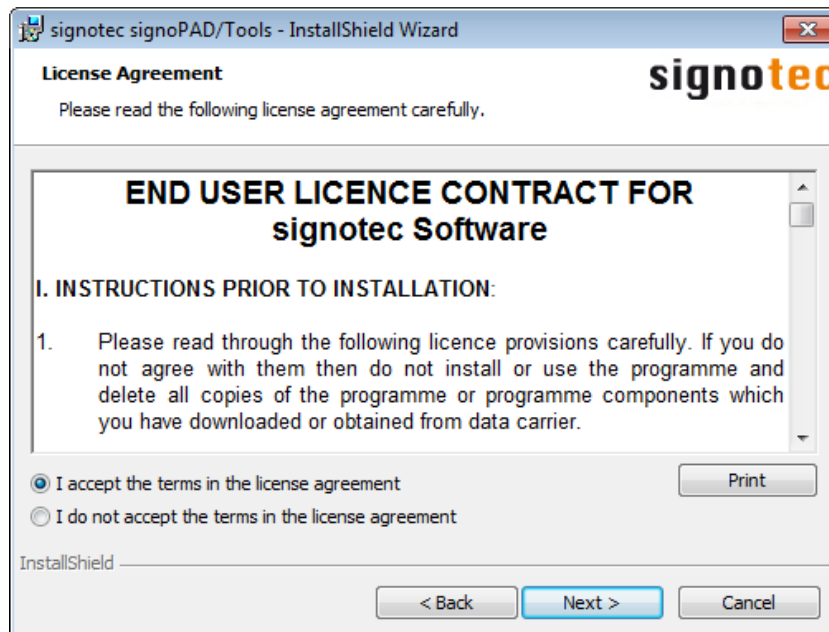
signotec signoPAD/Tools - InstallShield Wizard

License Agreement

Please read the following license agreement carefully.

signotec

END USER LICENCE CONTRACT FOR signotec Software

I. INSTRUCTIONS PRIOR TO INSTALLATION:

1. Please read through the following licence provisions carefully. If you do not agree with them then do not install or use the programme and delete all copies of the programme or programme components which you have downloaded or obtained from data carrier.

I accept the terms in the license agreement

I do not accept the terms in the license agreement

Print

InstallShield

< Back

Next >

Cancel